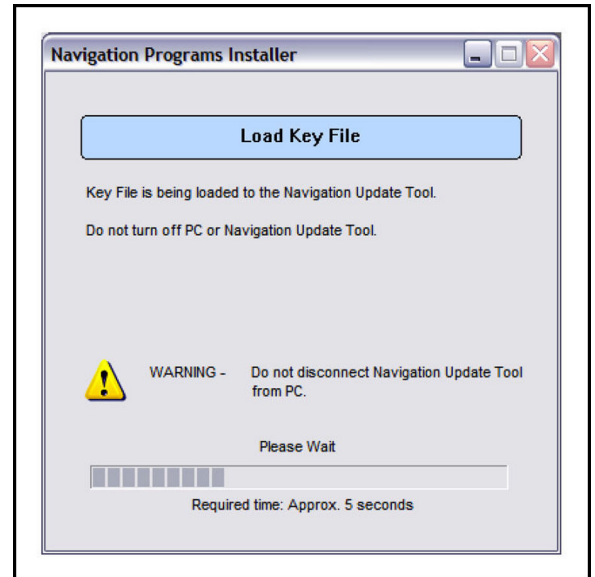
Navigation Programs Installer

Load Key File

Key File is being loaded to the Navigation Update Tool.

Do not turn off PC or Navigation Update Tool.

WARNING - Do not disconnect Navigation Update Tool from PC.

Please Wait

Required time: Approx. 5 seconds